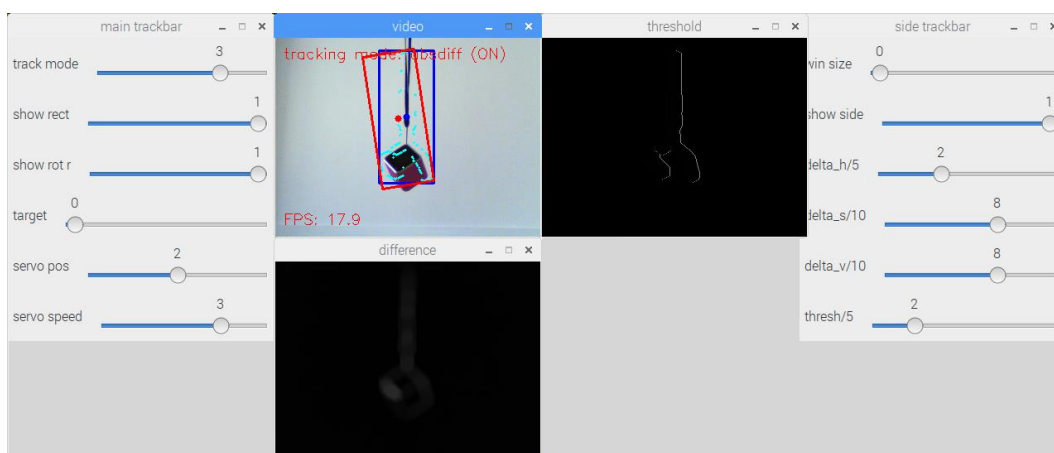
main trackbar _ □ ×

track mode 3

show rect 1

show rot r 1

target 0

servo pos 2

servo speed 3

video _ □ ×

tracking mode: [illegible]diff (ON)

FPS: 17.9

difference _ □ ×

threshold _ □ ×

side trackbar _ □ ×

win size 0

show side 1

delta_h/5 2

delta_s/10 8

delta_v/10 8

thresh/5 2